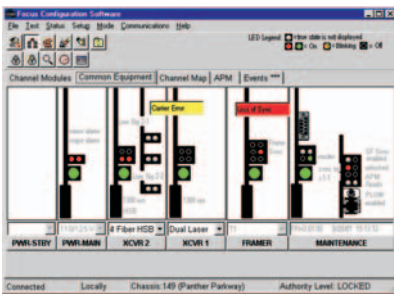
Focus Configuration Software

File Edit Status Setup Mode Communications Help

LED Legend: = New state is not displayed
= On = Blinking = Off

Channel Modules | Common Equipment | Channel Map | APM | Events ***

Carrier Error

Loss of Sync

4 Fiber HSB | Dual Laser

PWR-STBY | PWR-MAIN | XCVR 2 | XCVR 1 | FRAMER | MAINTENANCE

Connected | Locally | Chassis:149 (Panther Parkway) | Authority Level: LOCKED